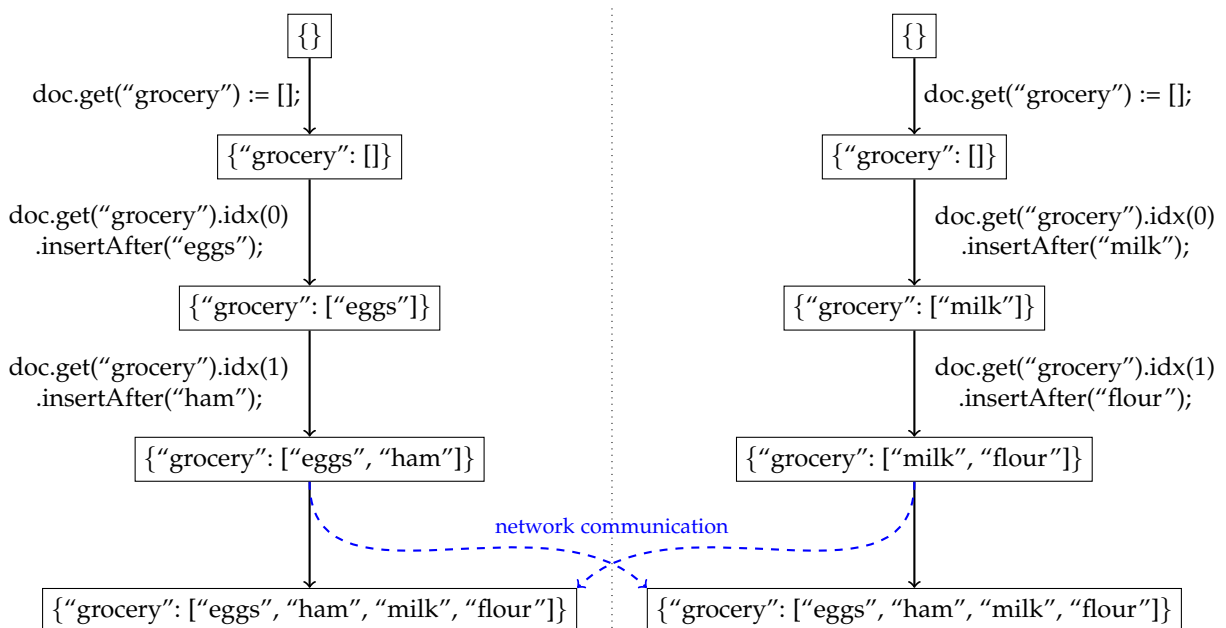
{}

doc.get("grocery") := [];

{"grocery": []}

doc.get("grocery").idx(0) .insertAfter("eggs");

{"grocery": ["eggs"]}

doc.get("grocery").idx(1) .insertAfter("ham");

{"grocery": ["eggs", "ham"]}

{}

doc.get("grocery") := [];

{"grocery": []}

doc.get("grocery").idx(0) .insertAfter("milk");

{"grocery": ["milk"]}

doc.get("grocery").idx(1) .insertAfter("flour");

{"grocery": ["milk", "flour"]}

network communication

{"grocery": ["eggs", "ham", "milk", "flour"]}

{"grocery": ["eggs", "ham", "milk", "flour"]}